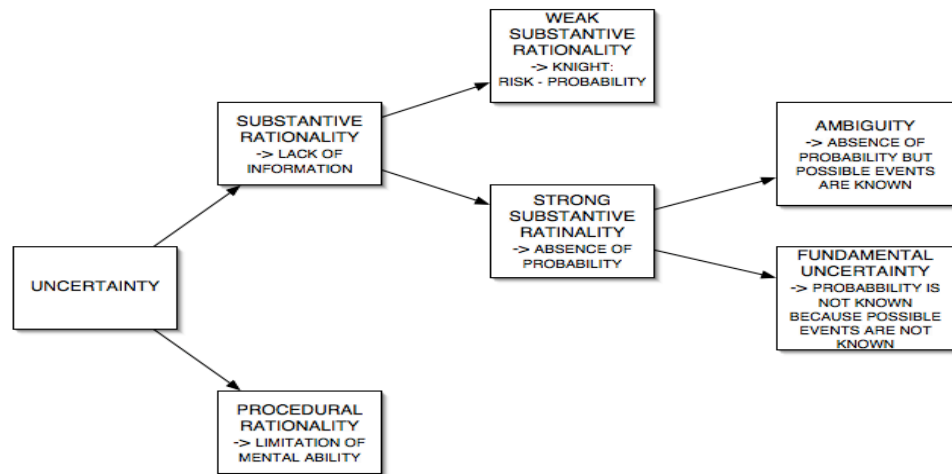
UNCERTAINTY

SUBSTANTIVE RATIONALITY -> LACK OF INFORMATION

WEAK SUBSTANTIVE RATIONALITY -> KNIGHT: RISK - PROBABILITY

STRONG SUBSTANTIVE RATINALITY -> ABSENCE OF PROBABILITY

AMBIGUITY -> ABSENCE OF PROBABILITY BUT POSSIBLE EVENTS ARE KNOWN

FUNDAMENTAL UNCERTAINTY -> PROBABBILITY IS NOT KNOWN BECAUSE POSSIBLE EVENTS ARE NOT KNOWN

PROCEDURAL RATIONALITY -> LIMITATION OF MENTAL ABILITY